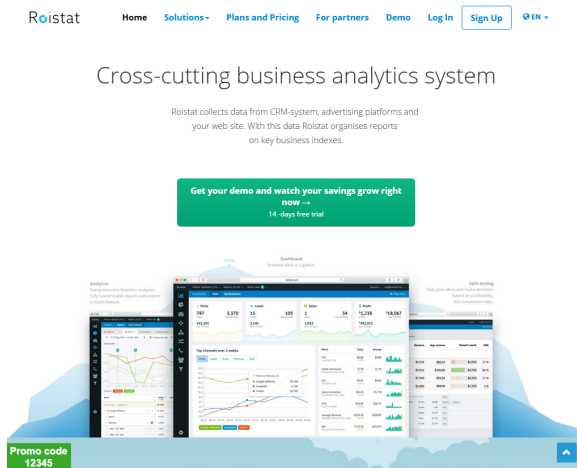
Roistat

Home Solutions Plans and Pricing For partners Demo Log In Sign Up EN

Cross-cutting business analytics system

Roistat collects data from CRM-system, advertising platforms and your web site. With this data Roistat organises reports on key business indexes.

Get your demo and watch your savings grow right now →
14 -days free trial

Dashboard
Essential data at a glance

Analytics
Comprehensive business analytics fully customizable reports with export to Excel

Split-testing
Test your ideas and make decisions based on profitability, not conversion rates

Visits 787
Leads 15
Sales 34
Profit

Top channels over 2 weeks

Promo code
12345